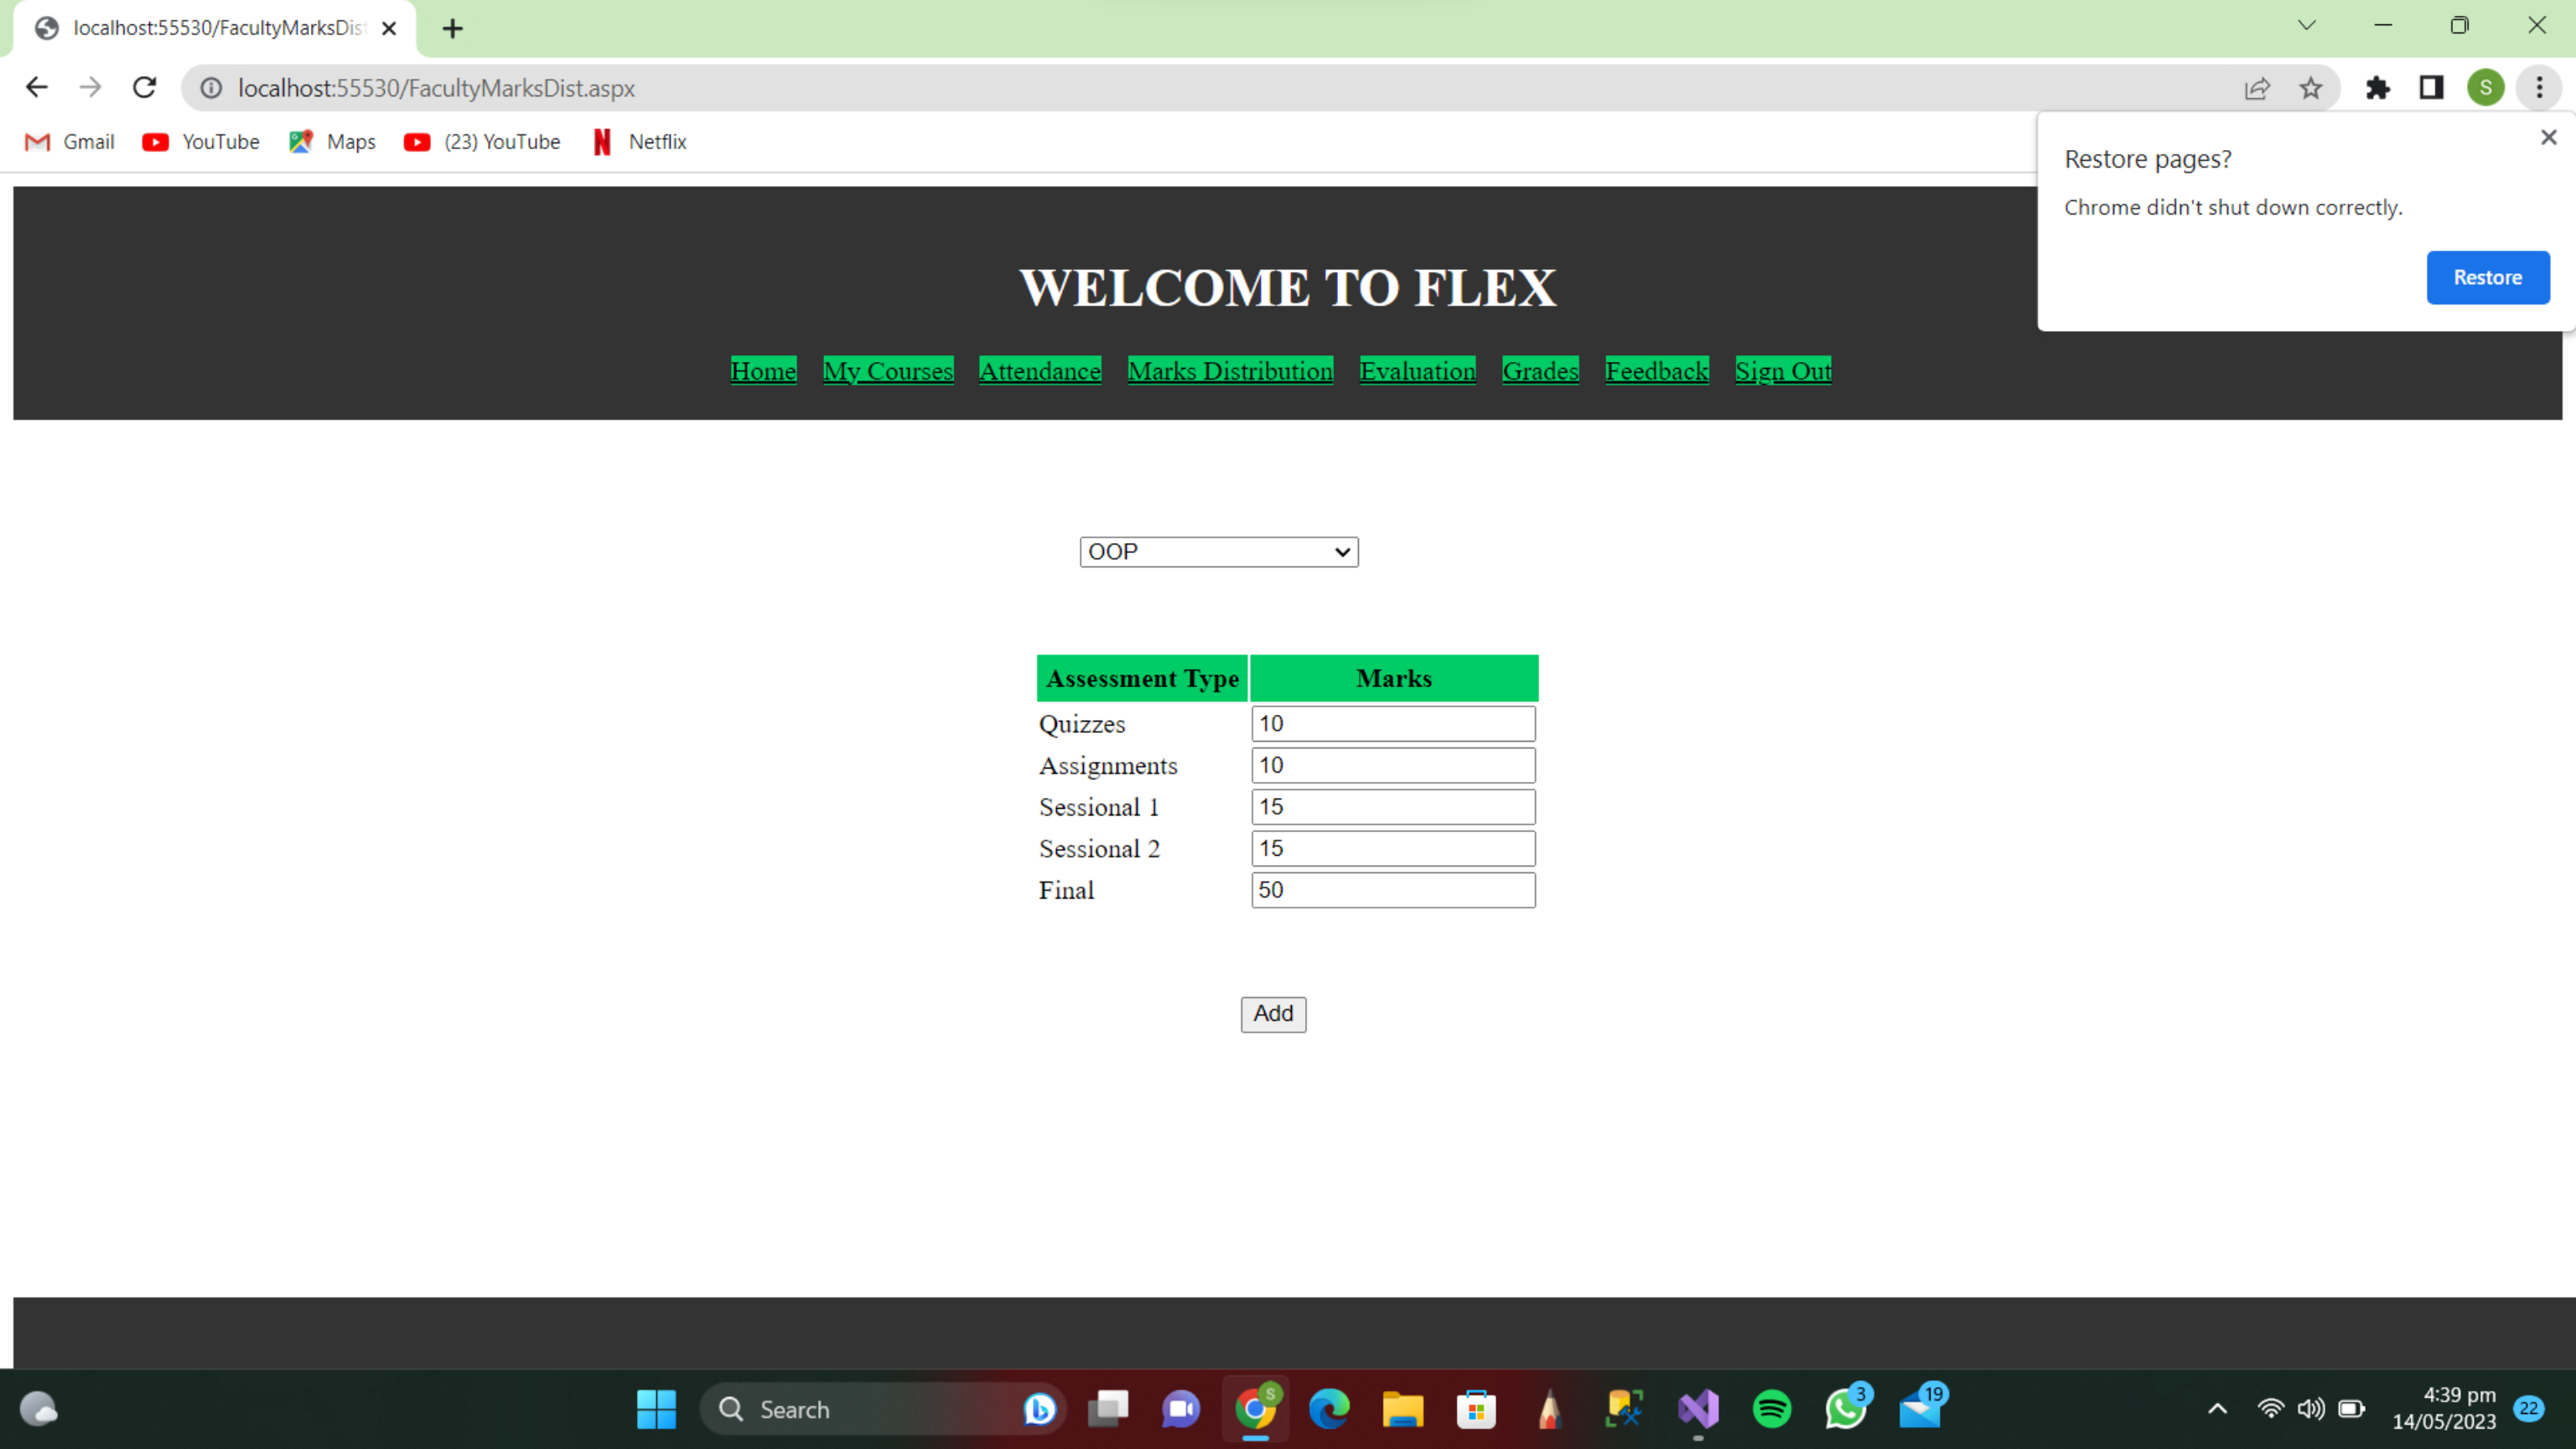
localhost:55530/FacultyMarksDist

localhost:55530/FacultyMarksDist.aspx

Gmail YouTube Maps (23) YouTube Netflix

Restore pages?

Chrome didn't shut down correctly.

Restore

WELCOME TO FLEX

Home My Courses Attendance Marks Distribution Evaluation Grades Feedback Sign Out

OOP

| Assessment Type | Marks |
|---|---|
| Quizzes | 10 |
| Assignments | 10 |
| Sessional 1 | 15 |
| Sessional 2 | 15 |
| Final | 50 |

Add

Search

3 19

4:39 pm
14/05/2023
22